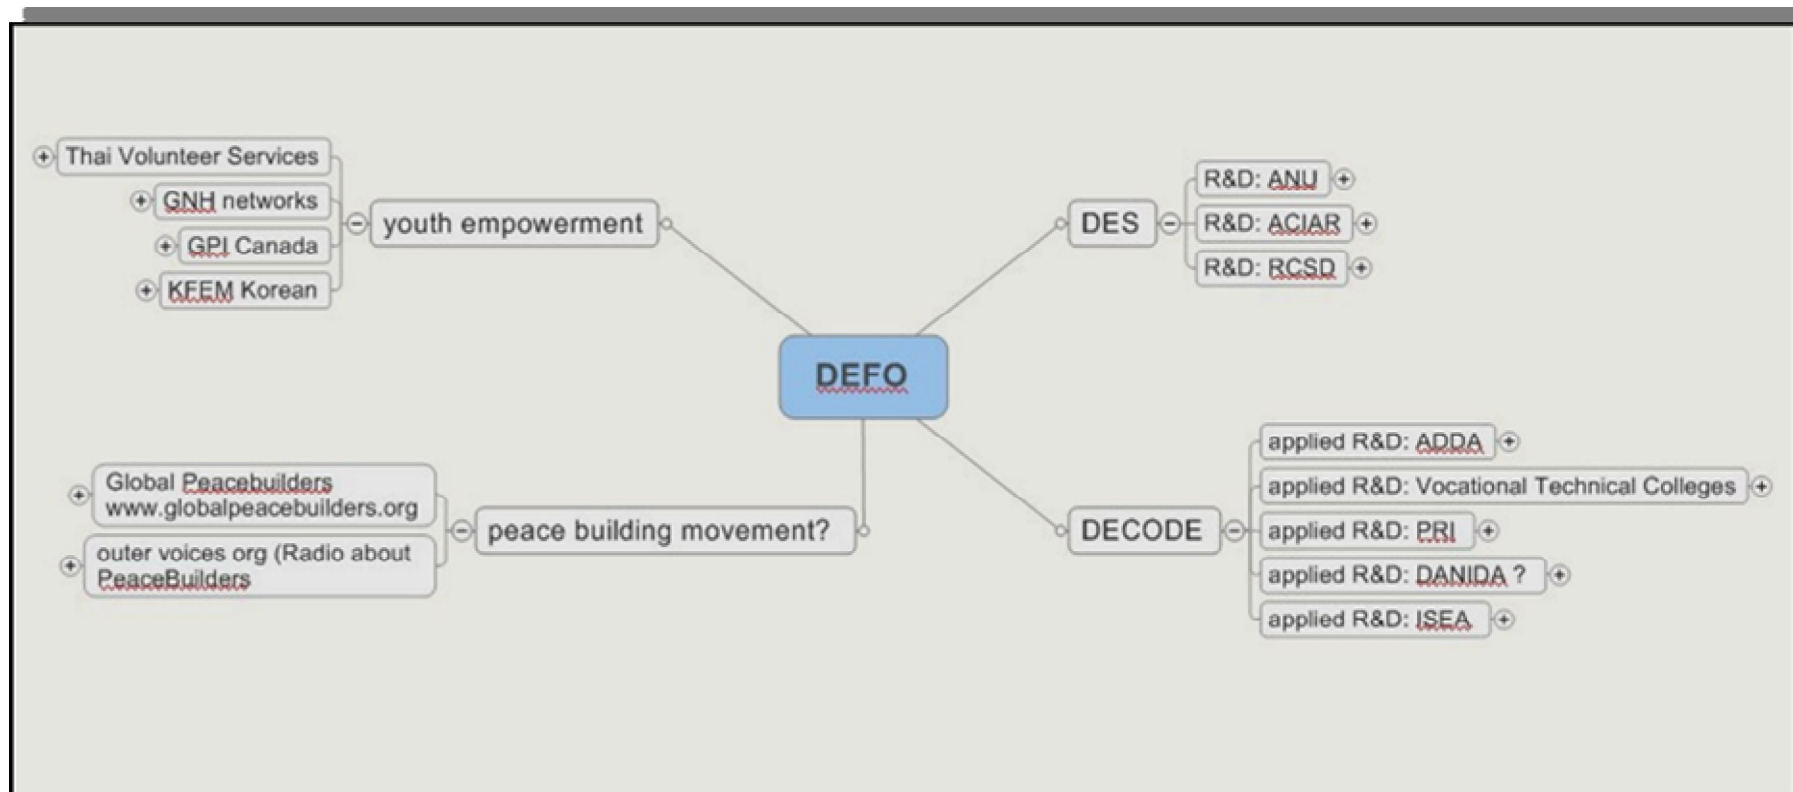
Thai Volunteer Services

GNH networks

GPI Canada

KFEM Korean

youth empowerment

DES

R&D: ANU

R&D: ACIAR

R&D: RCSD

DEFO

Global Peacebuilders www.globalpeacebuilders.org

outer voices org (Radio about PeaceBuilders

peace building movement?

DECODE

applied R&D: ADDA

applied R&D: Vocational Technical Colleges

applied R&D: PRI

applied R&D: DANIDA ?

applied R&D: ISEA